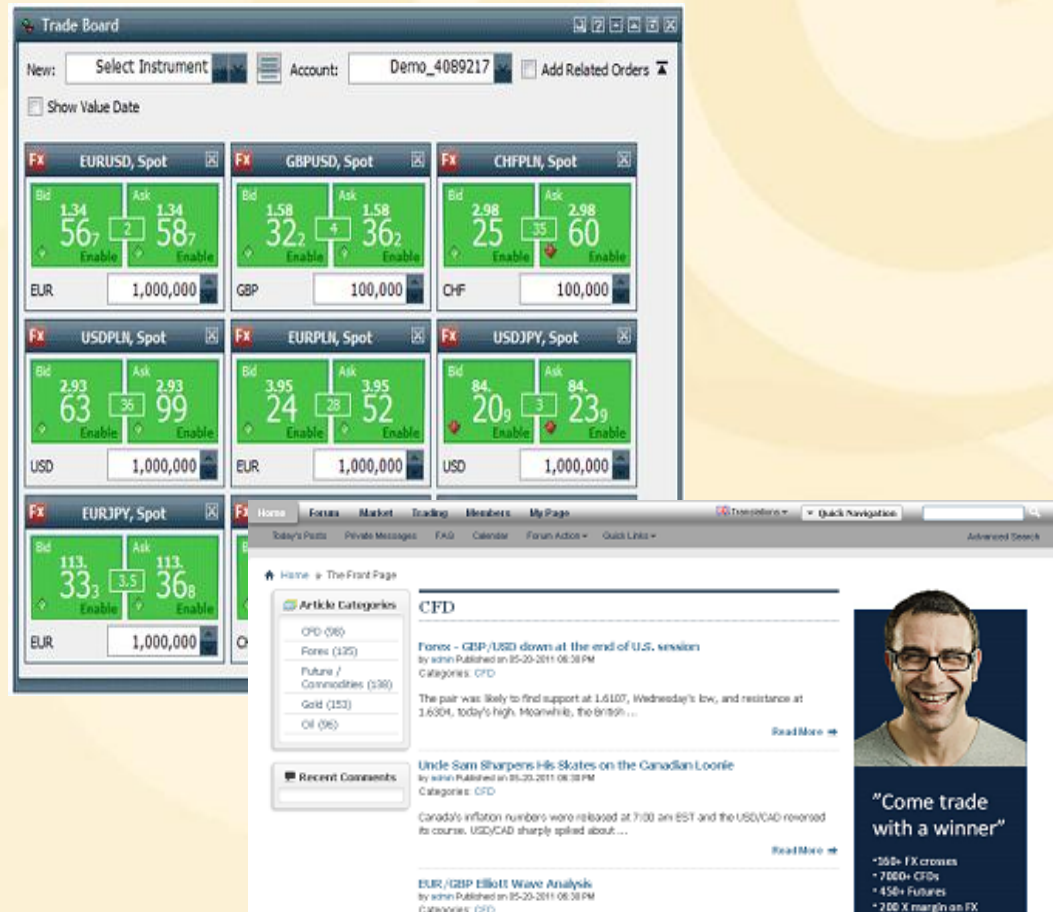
Trade Board

New: Select Instrument Account: Demo_4089217 Add Related Orders

Show Value Date

FX EURUSD, Spot
Bid 1.34 56$_7$ 2 Ask 1.34 58$_7$
Enable Enable
EUR 1,000,000

FX GBPUSD, Spot
Bid 1.58 32$_2$ 4 Ask 1.58 36$_2$
Enable Enable
GBP 100,000

FX CHFPLN, Spot
Bid 2.98 25 35 Ask 2.98 60
Enable Enable
CHF 100,000

FX USDPLN, Spot
Bid 2.93 63 36 Ask 2.93 99
Enable Enable
USD 1,000,000

FX EURPLN, Spot
Bid 3.95 24 28 Ask 3.95 52
Enable Enable
EUR 1,000,000

FX USDJPY, Spot
Bid 84. 20$_9$ 3 Ask 84. 23$_9$
Enable Enable
USD 1,000,000

FX EURJPY, Spot
Bid 113. 33$_3$ 3.5 Ask 113. 36$_8$
Enable Enable
EUR 1,000,000

Home Forum Market Trading Members My Page Translations Quick Navigation
Today's Posts Private Messages FAQ Calendar Forum Actions Quick Links Advanced Search

Home » The Front Page

Article Categories
CFD (98)
Forex (135)
Future / Commodities (138)
Gold (153)
Oil (96)

Recent Comments

CFD

Forex - GBP/USD down at the end of U.S. session
by admin Published on 05-20-2011 08:38 PM
Categories: CFD

The pair was likely to find support at 1.6107, Wednesday's low, and resistance at 1.6304, today's high. Meanwhile, the British ...

Read More

Uncle Sam Sharpens His Skates on the Canadian Loonie
by admin Published on 05-20-2011 08:38 PM
Categories: CFD

Canada's inflation numbers were released at 7:00 am EST and the USD/CAD reversed its course. USD/CAD sharply spiked about ...

Read More

EUR/GBP Elliott Wave Analysis
by admin Published on 05-20-2011 08:38 PM
Categories: CFD

"Come trade with a winner"
• 160+ FX crosses
• 7000+ CFDs
• 450+ Futures
• 200 X margin on FX